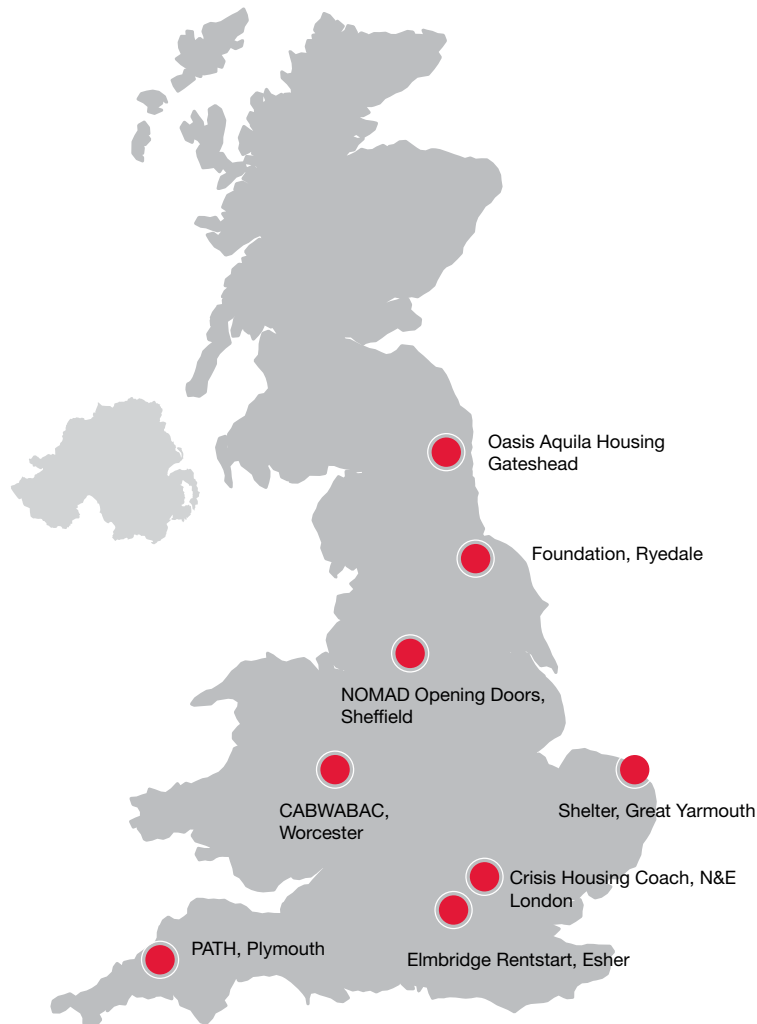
Oasis Aquila Housing Gateshead

Foundation, Ryedale

NOMAD Opening Doors, Sheffield

CABWABAC, Worcester

Shelter, Great Yarmouth

Crisis Housing Coach, N&E London

PATH, Plymouth

Elmbridge Rentstart, Esher